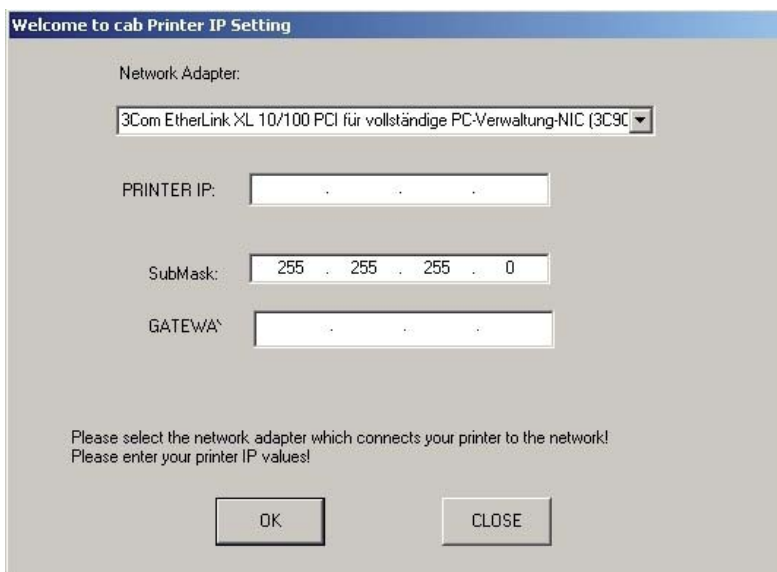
Welcome to cab Printer IP Setting

Network Adapter:

3Com EtherLink XL 10/100 PCI für vollständige PC-Verwaltung-NIC (3C90

PRINTER IP: . . .

SubMask: 255 . 255 . 255 . 0

GATEWA\ . . .

Please select the network adapter which connects your printer to the network!
Please enter your printer IP values!

OK

CLOSE